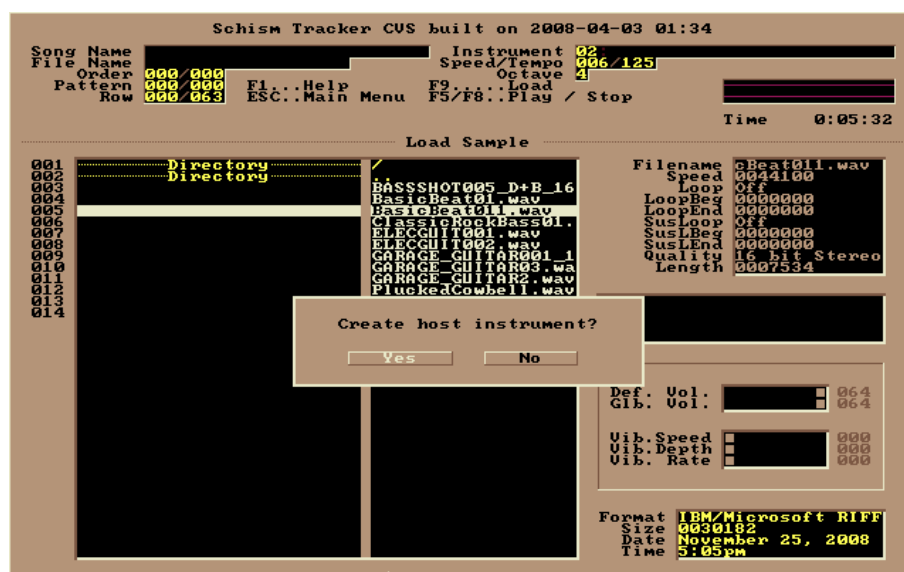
Schism Tracker CVS built on 2008-04-03 01:34

Song Name
File Name
Order 000/000
Pattern 000/000
Row 000/063

F1...Help
ESC..Main Menu

Instrument 02
Speed/Tempo 006/125
Octave 4
F9.....Load
F5/F8..Play / Stop

Time 0:05:32

Load Sample

001 Directory
002 Directory
003
004
005
006
007
008
009
010
011
012
013
014

/
..
BASSSHOT005_D+B_16
BasicBeat01.wav
BasicBeat011.wav
ClassicRockBass01.
ELECGUIT001.wav
ELECGUIT002.wav
GARAGE_GUITAR001_1
GARAGE_GUITAR03.wa
GARAGE_GUITAR2.wav
PluckedCowbell.wav

Filename cBeat011.wav
Speed 0044100
Loop Off
LoopBeg 0000000
LoopEnd 0000000
SusLoop Off
SusLBeg 0000000
SusLEnd 0000000
Quality 16 bit Stereo
Length 0007534

Create host instrument?

Yes No

Def. Vol. 064
Glb. Vol. 064

Vib.Speed 000
Vib.Depth 000
Vib. Rate 000

Format IBM/Microsoft RIFF
Size 0030182
Date November 25, 2008
Time 5:05pm